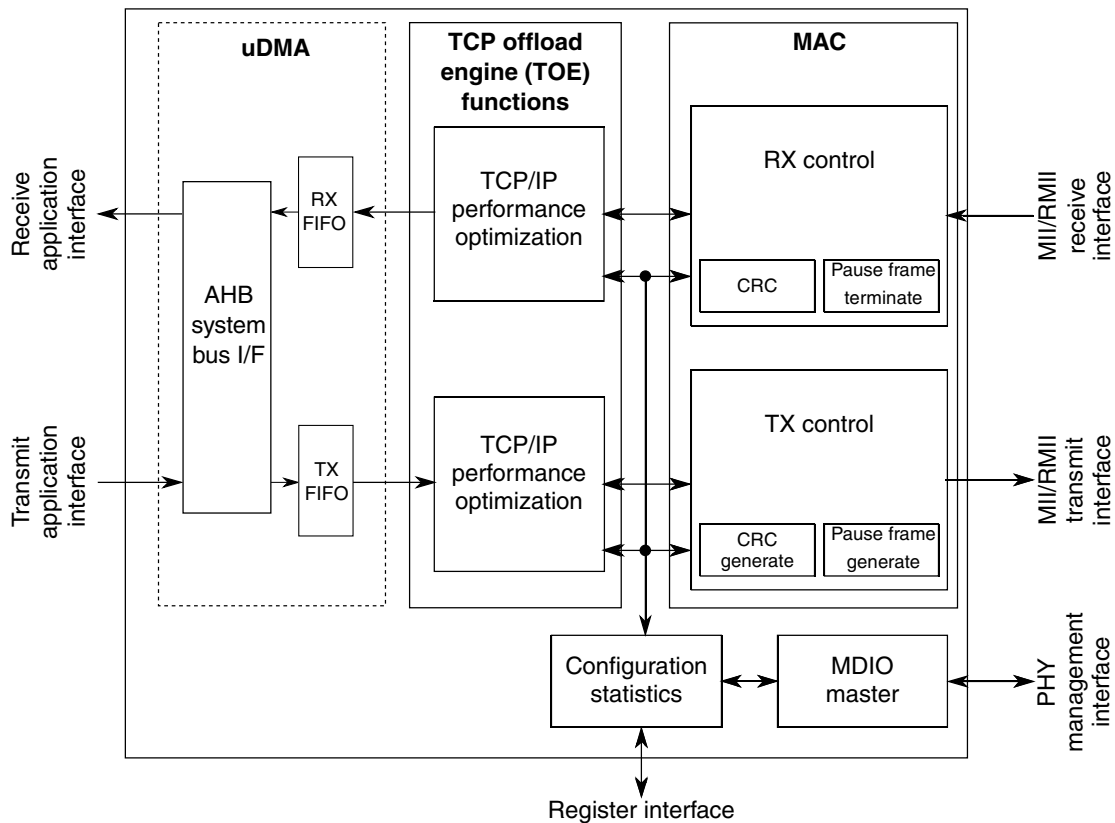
Receive application interface

Transmit application interface

uDMA

AHB system bus I/F

RX FIFO

TX FIFO

TCP offload engine (TOE) functions

TCP/IP performance optimization

TCP/IP performance optimization

MAC

RX control

CRC

Pause frame terminate

TX control

CRC generate

Pause frame generate

MII/RMII receive interface

MII/RMII transmit interface

PHY management interface

Configuration statistics

MDIO master

Register interface